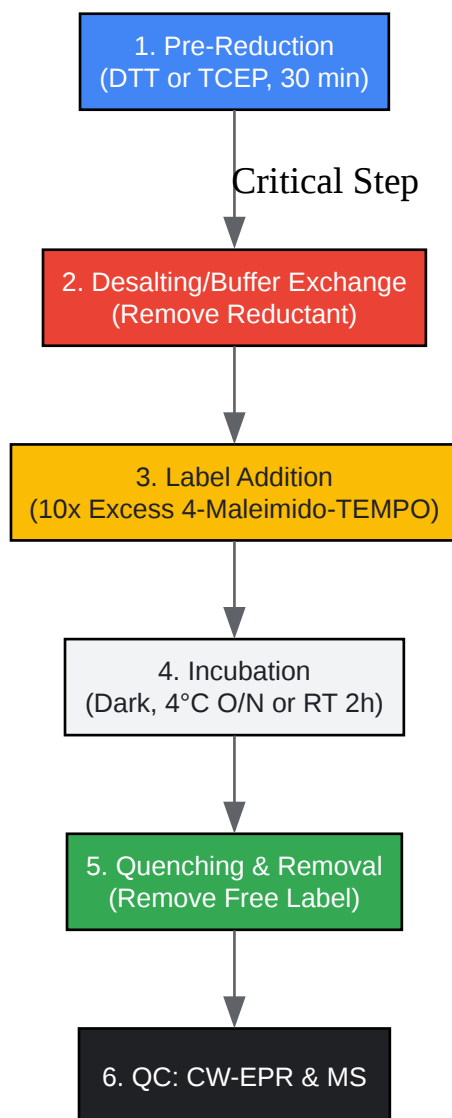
1. Pre-Reduction
(DTT or TCEP, 30 min)

Critical Step

2. Desalting/Buffer Exchange
(Remove Reductant)

3. Label Addition
(10x Excess 4-Maleimido-TEMPO)

4. Incubation
(Dark, 4°C O/N or RT 2h)

5. Quenching & Removal
(Remove Free Label)

6. QC: CW-EPR & MS